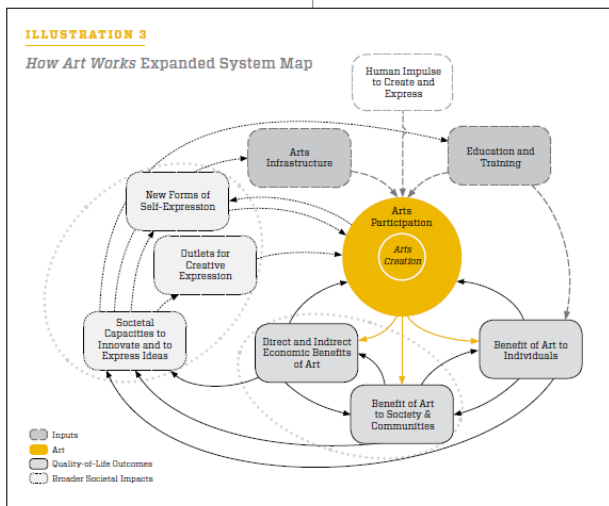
ILLUSTRATION 3

How Art Works Expanded System Map

Human Impulse to Create and Express

Arts Infrastructure

Education and Training

New Forms of Self-Expression

Arts Participation

Arts Creation

Outlets for Creative Expression

Societal Capacities to Innovate and to Express Ideas

Direct and Indirect Economic Benefits of Art

Benefit of Art to Individuals

Benefit of Art to Society & Communities

Inputs
Art
Quality-of-Life Outcomes
Broader Societal Impacts